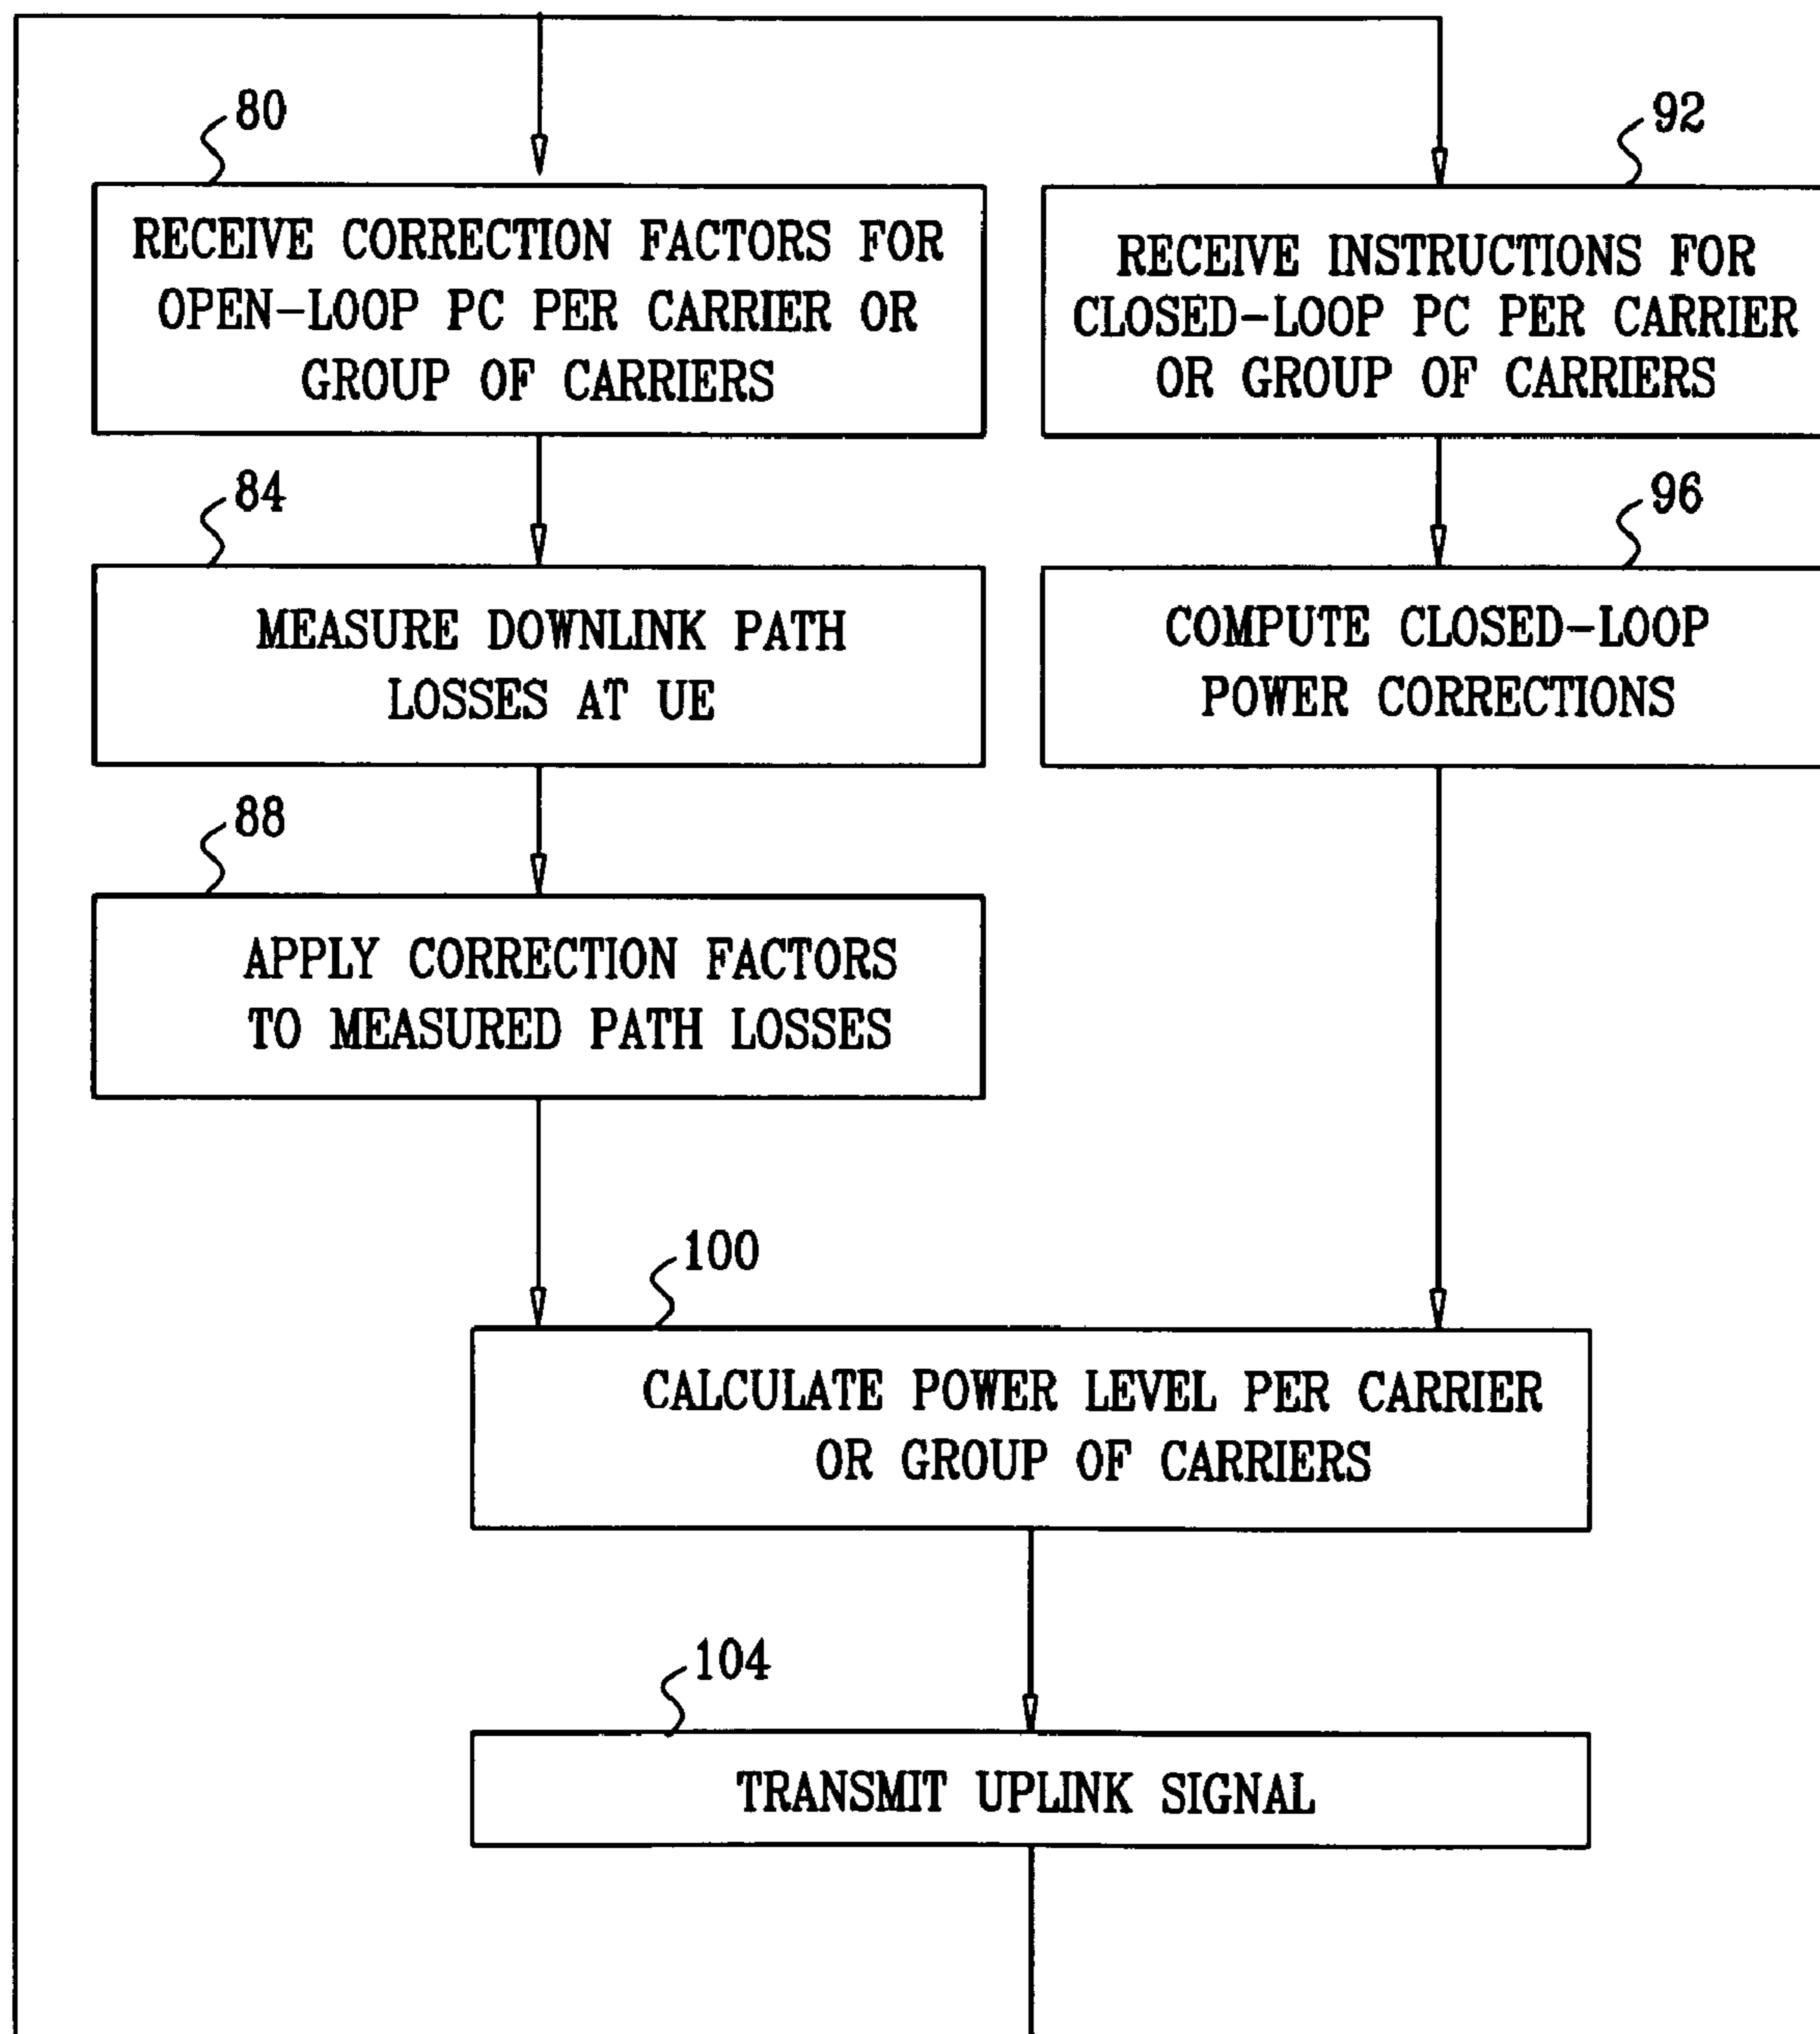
80

RECEIVE CORRECTION FACTORS FOR OPEN–LOOP PC PER CARRIER OR GROUP OF CARRIERS

92

RECEIVE INSTRUCTIONS FOR CLOSED–LOOP PC PER CARRIER OR GROUP OF CARRIERS

84

MEASURE DOWNLINK PATH LOSSES AT UE

96

COMPUTE CLOSED–LOOP POWER CORRECTIONS

88

APPLY CORRECTION FACTORS TO MEASURED PATH LOSSES

100

CALCULATE POWER LEVEL PER CARRIER OR GROUP OF CARRIERS

104

TRANSMIT UPLINK SIGNAL